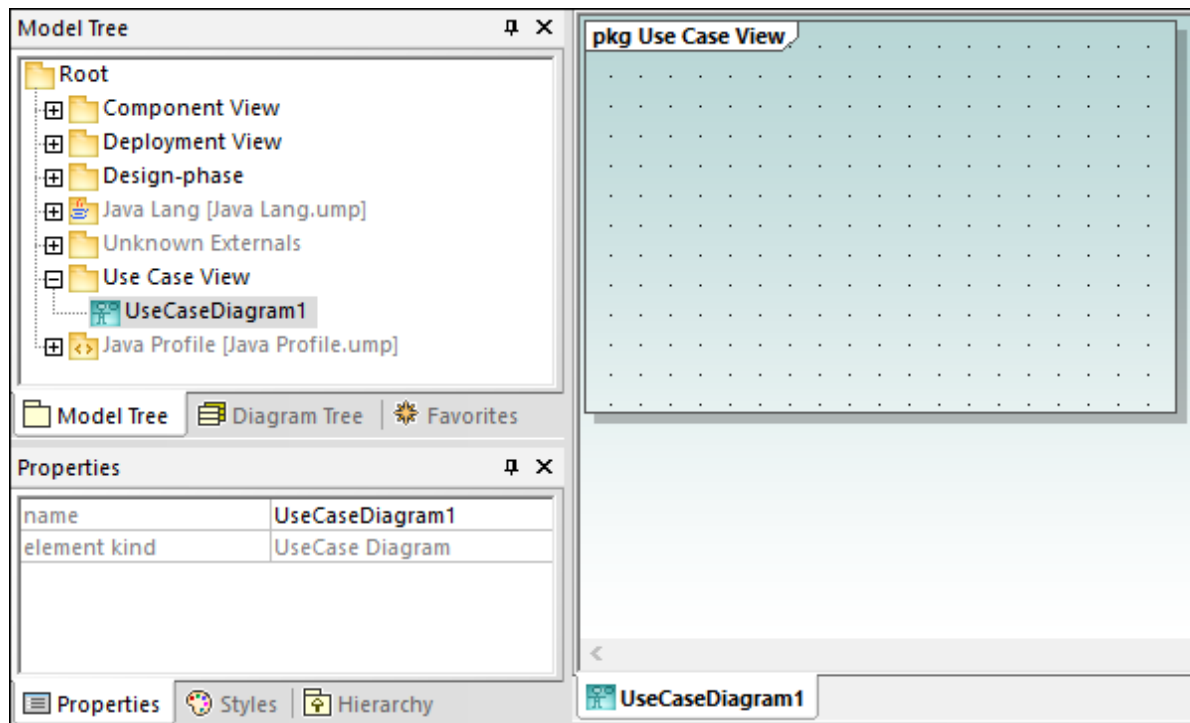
Model Tree

Root
Component View
Deployment View
Design-phase
Java Lang [Java Lang.ump]
Unknown Externals
Use Case View
UseCaseDiagram1
Java Profile [Java Profile.ump]

Model Tree | Diagram Tree | Favorites

Properties

| name | UseCaseDiagram1 |
|---|---|
| element kind | UseCase Diagram |

Properties | Styles | Hierarchy

pkg Use Case View

<

UseCaseDiagram1